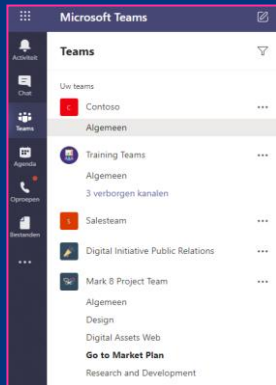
Microsoft Teams

Activiteit
Chat
Teams
Agenda
Oproepen
Bestanden
...

Teams

Uw teams

C Contoso ...
Algemeen

Training Teams ...
Algemeen
3 verborgen kanalen

S Salesteam ...

Digital Initiative Public Relations ...

Mark 8 Project Team ...
Algemeen
Design
Digital Assets Web
Go to Market Plan
Research and Development